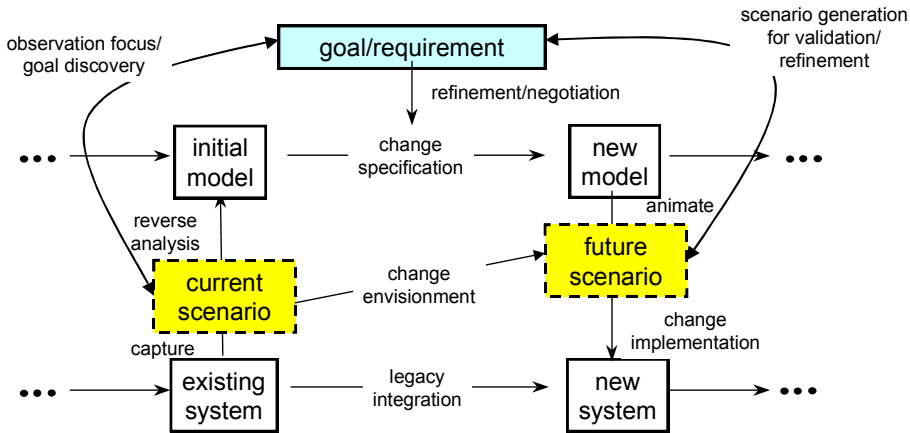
observation focus/ goal discovery

goal/requirement

scenario generation for validation/ refinement

refinement/negotiation

•••

initial model

change specification

new model

•••

reverse analysis

animate

current scenario

change envisionment

future scenario

capture

change implementation

•••

existing system

legacy integration

new system

•••